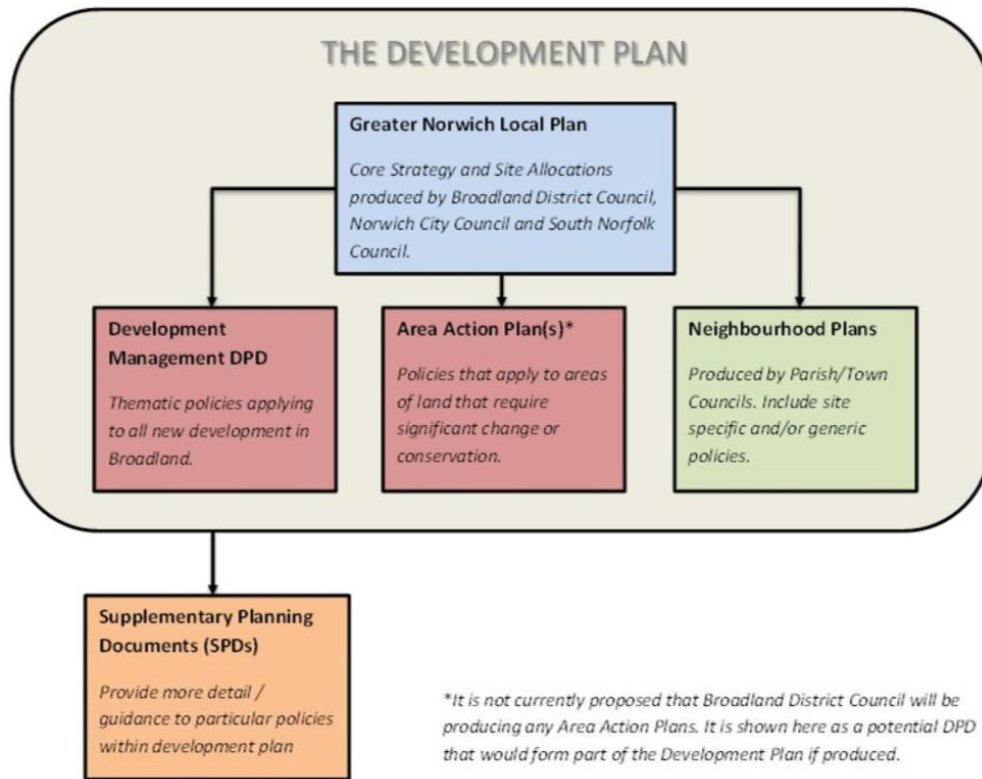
THE DEVELOPMENT PLAN

Greater Norwich Local Plan

Core Strategy and Site Allocations produced by Broadland District Council, Norwich City Council and South Norfolk Council.

Development Management DPD

Thematic policies applying to all new development in Broadland.

Area Action Plan(s)*

Policies that apply to areas of land that require significant change or conservation.

Neighbourhood Plans

Produced by Parish/Town Councils. Include site specific and/or generic policies.

Supplementary Planning Documents (SPDs)

Provide more detail / guidance to particular policies within development plan

*It is not currently proposed that Broadland District Council will be producing any Area Action Plans. It is shown here as a potential DPD that would form part of the Development Plan if produced.